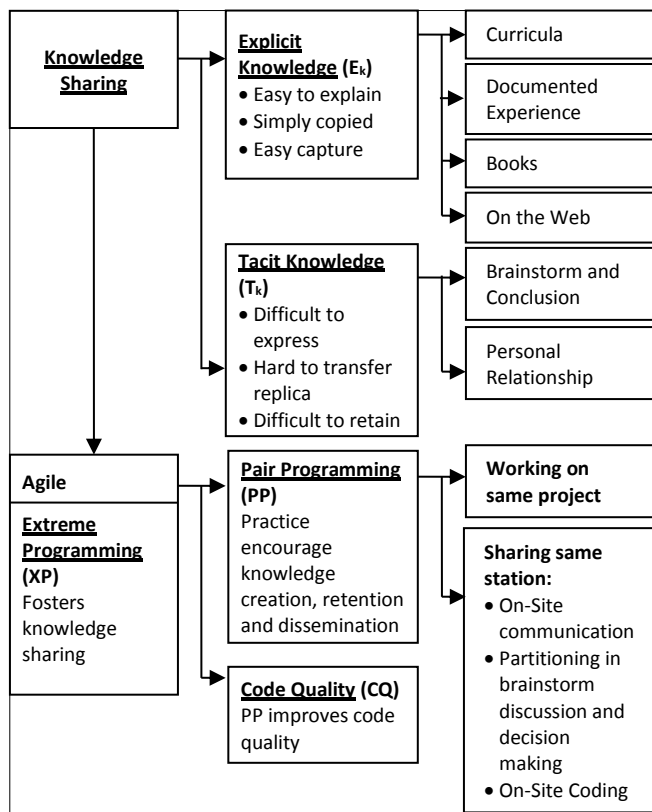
Knowledge Sharing

Explicit Knowledge ($E_k$)
• Easy to explain
• Simply copied
• Easy capture

Curricula

Documented Experience

Books

On the Web

Tacit Knowledge ($T_k$)
• Difficult to express
• Hard to transfer replica
• Difficult to retain

Brainstorm and Conclusion

Personal Relationship

Agile

Extreme Programming (XP)
Fosters knowledge sharing

Pair Programming (PP)
Practice encourage knowledge creation, retention and dissemination

Working on same project

Sharing same station:
• On-Site communication
• Partitioning in brainstorm discussion and decision making
• On-Site Coding

Code Quality (CQ)
PP improves code quality